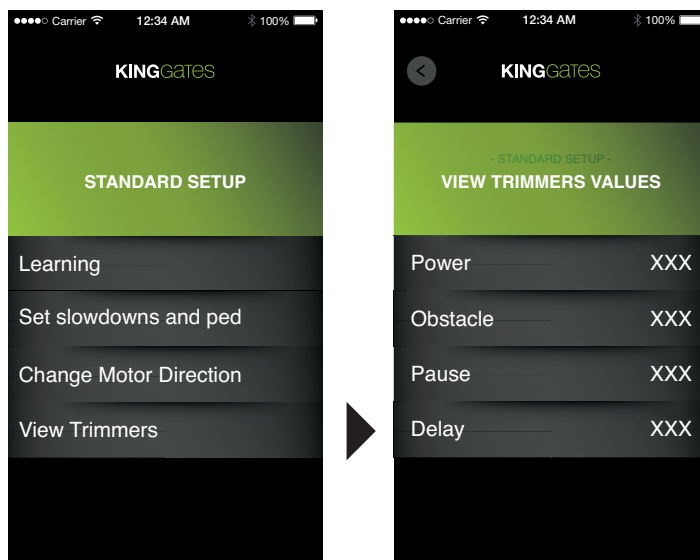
Carrier 12:34 AM 100%

KINGGates

STANDARD SETUP

Learning

Set slowdowns and ped

Change Motor Direction

View Trimmers

Carrier 12:34 AM 100%

KINGGates

- STANDARD SETUP -

VIEW TRIMMERS VALUES

Power XXX

Obstacle XXX

Pause XXX

Delay XXX